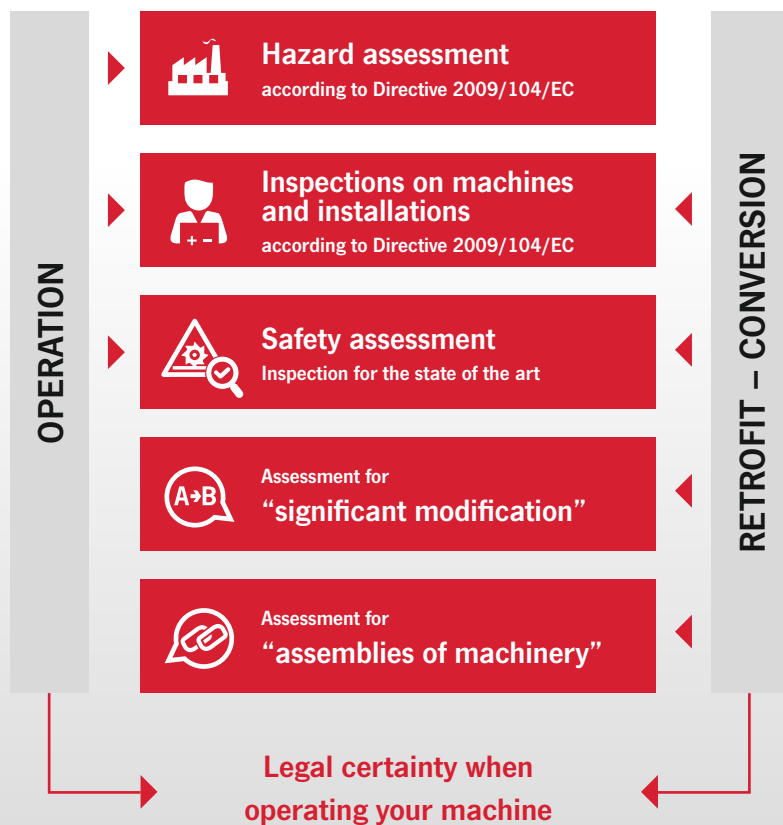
OPERATION

Hazard assessment
according to Directive 2009/104/EC

Inspections on machines and installations
according to Directive 2009/104/EC

Safety assessment
Inspection for the state of the art

A→B
Assessment for
“significant modification”

Assessment for
“assemblies of machinery”

RETROFIT – CONVERSION

Legal certainty when operating your machine